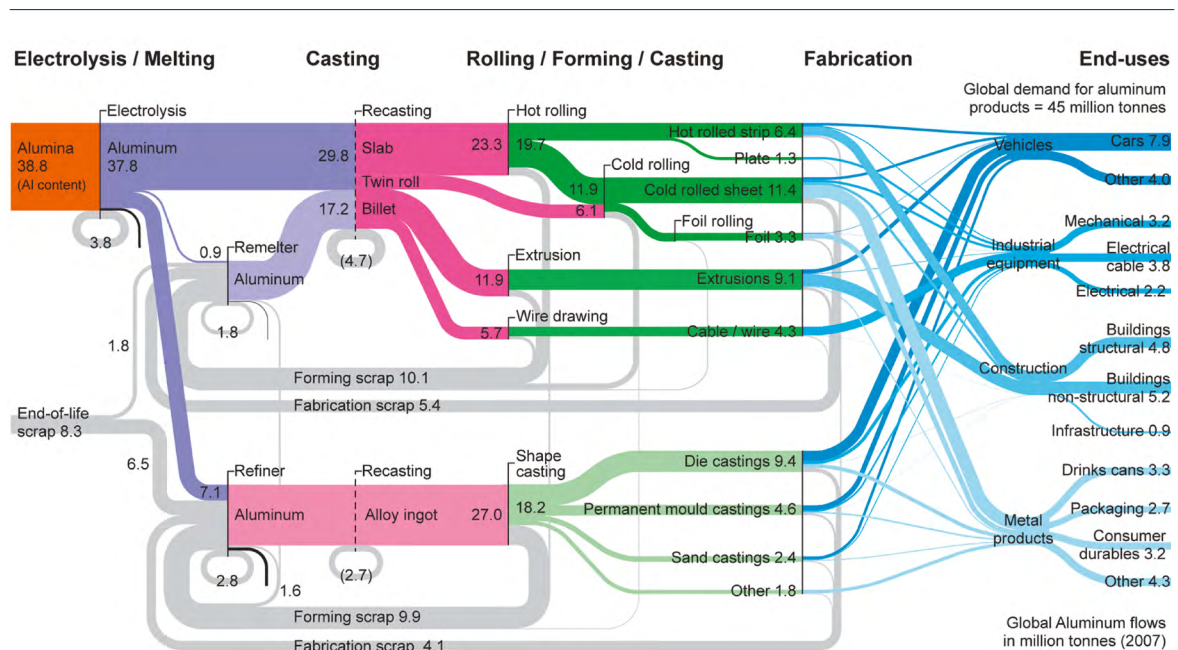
Electrolysis / Melting

Casting

Rolling / Forming / Casting

Fabrication

End-uses

Global demand for aluminum products = 45 million tonnes

Alumina 38.8 (Al content)

Electrolysis

Aluminum 37.8

3.8

Recasting

29.8 Slab

Twin roll

17.2 Billet

(4.7)

Hot rolling

23.3 19.7

Hot rolled strip 6.4

Plate 1.3

Cold rolling

11.9

Cold rolled sheet 11.4

6.1

Foil rolling

Foil 3.3

0.9 Remelter

Aluminum

1.8

Extrusion

11.9

Extrusions 9.1

Wire drawing

5.7

Cable / wire 4.3

1.8

Forming scrap 10.1

Fabrication scrap 5.4

End-of-life scrap 8.3

6.5

Refiner

7.1

Aluminum

2.8

1.6

Recasting

Alloy ingot

(2.7)

27.0

Shape casting

18.2

Die castings 9.4

Permanent mould castings 4.6

Sand castings 2.4

Other 1.8

Forming scrap 9.9

Fabrication scrap 4.1

Vehicles

Cars 7.9

Other 4.0

Industrial equipment

Mechanical 3.2

Electrical cable 3.8

Electrical 2.2

Construction

Buildings structural 4.8

Buildings non-structural 5.2

Infrastructure 0.9

Metal products

Drinks cans 3.3

Packaging 2.7

Consumer durables 3.2

Other 4.3

Global Aluminum flows in million tonnes (2007)